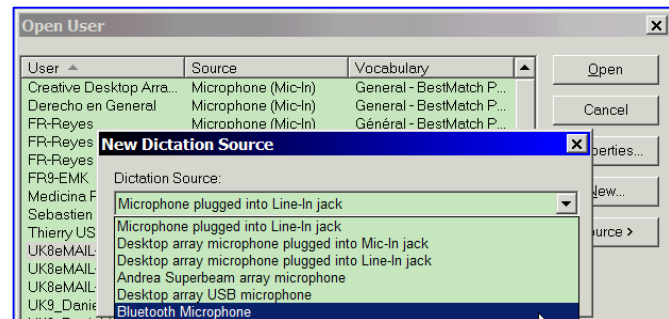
Open User

| User | Source | Vocabulary |
|---|---|---|
| Creative Desktop Arra... | Microphone (Mic-In) | General - BestMatch P... |
| Derecho en General | Microphone (Mic-In) | General - BestMatch P... |
| FR-Reyes | Microphone (Mic-In) | Général - BestMatch P... |
| FR-Reyes | | |
| FR-Reyes | | |
| FR9-EMK | | |
| Medicina F | | |
| Sebastien | | |
| Thierry US | | |
| UK8eMAIL | | |
| UK8eMAIL | | |
| UK8eMAIL | | |
| UK9_Danie | | |

Open
Cancel
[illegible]perties...
New...
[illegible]urce >

New Dictation Source

Dictation Source:

Microphone plugged into Line-In jack

Microphone plugged into Line-In jack
Desktop array microphone plugged into Mic-In jack
Desktop array microphone plugged into Line-In jack
Andrea Superbeam array microphone
Desktop array USB microphone
Bluetooth Microphone